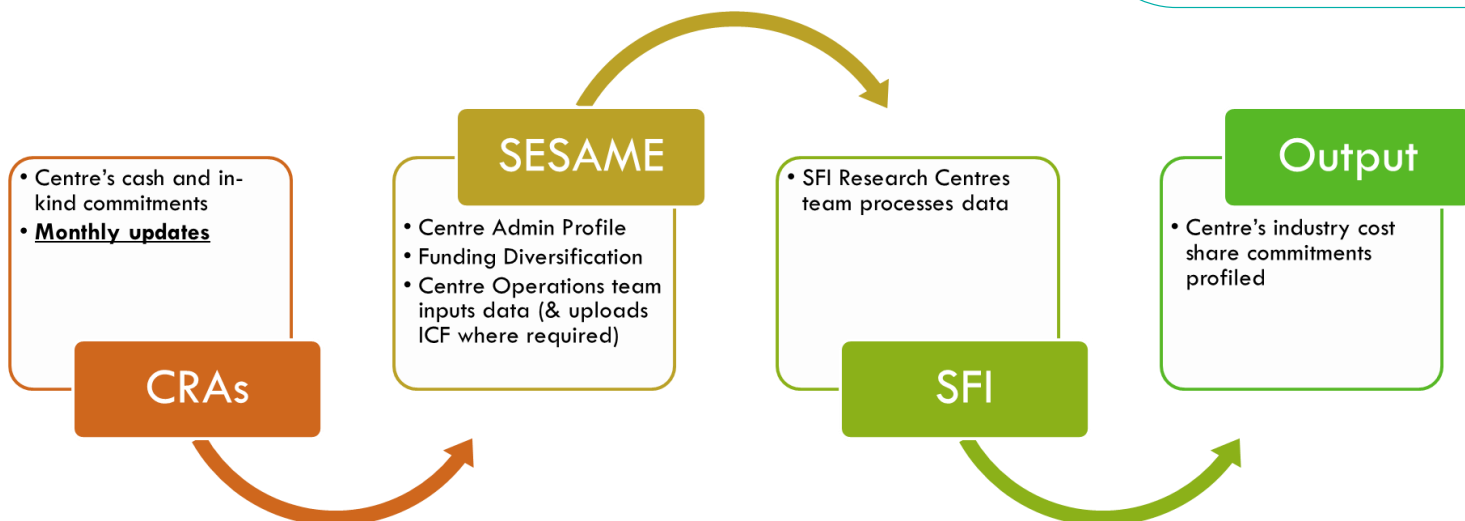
• Centre's cash and in-kind commitments
• Monthly updates

CRAs

SESAME

• Centre Admin Profile
• Funding Diversification
• Centre Operations team inputs data (& uploads ICF where required)

• SFI Research Centres team processes data

SFI

Output

• Centre's industry cost share commitments profiled